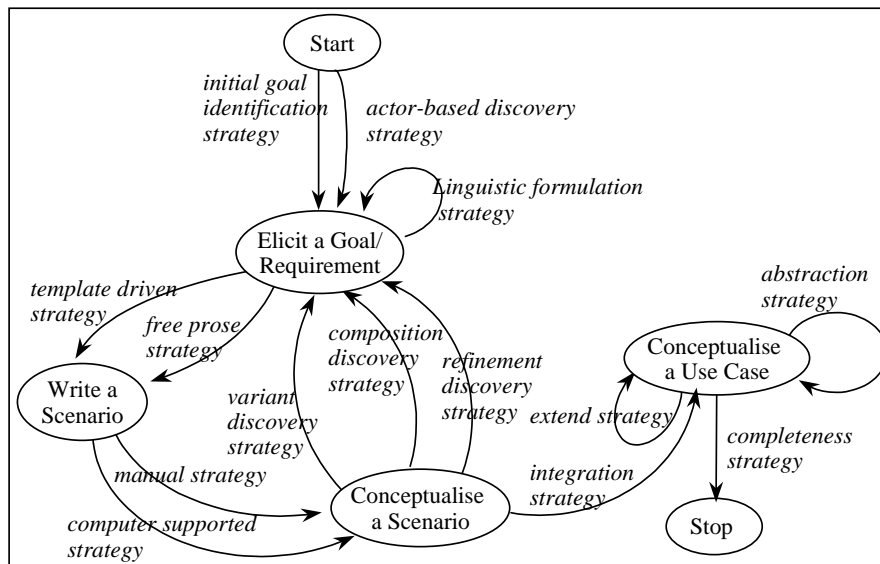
Start

initial goal identification strategy

actor-based discovery strategy

Linguistic formulation strategy

Elicit a Goal/ Requirement

template driven strategy

free prose strategy

composition discovery strategy

refinement discovery strategy

abstraction strategy

Conceptualise a Use Case

Write a Scenario

variant discovery strategy

extend strategy

completeness strategy

manual strategy

integration strategy

Conceptualise a Scenario

computer supported strategy

Stop